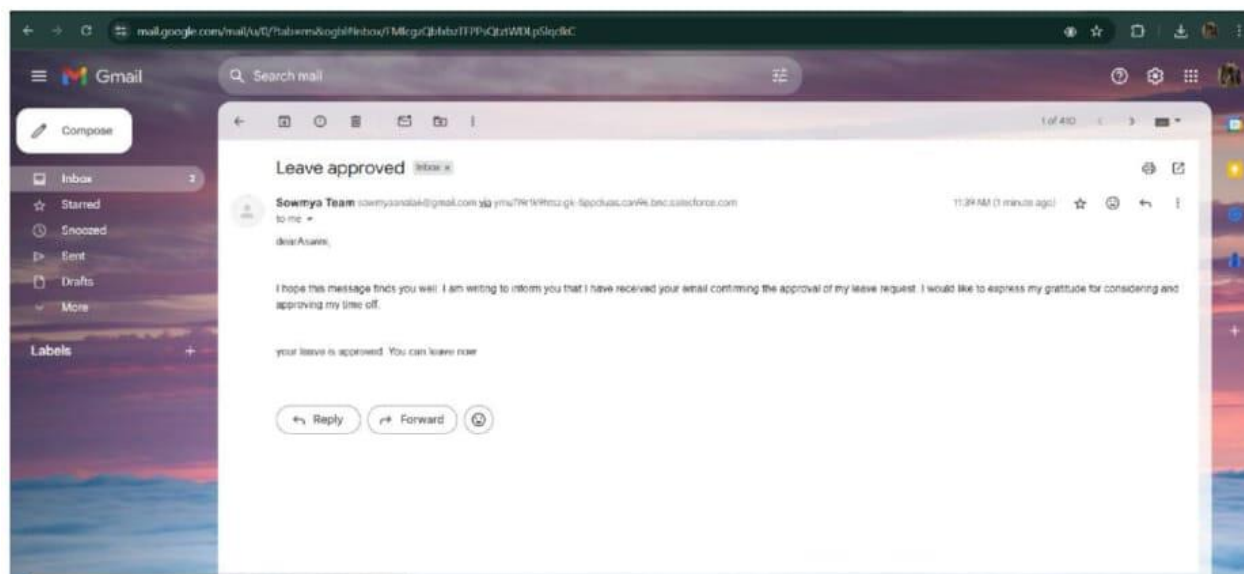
mail.google.com/mail/u/0/?tab=rm&ogbl#inbox/FMfcgzQbfxbzTFPPsQtzWDLpSlqclkC

Gmail

Search mail

Compose

Inbox 2
Starred
Snoozed
Sent
Drafts
More

Labels +

1 of 410

Leave approved Inbox ×

Sowmya Team sowmyasonalak@gmail.com via ymu7l9r1k9hnz.gk-5ppcluas.can96.bnc.salesforce.com
to me

11:39 AM (1 minute ago)

dearAsami,

I hope this message finds you well. I am writing to inform you that I have received your email confirming the approval of my leave request. I would like to express my gratitude for considering and approving my time off.

your leave is approved. You can leave now

Reply Forward